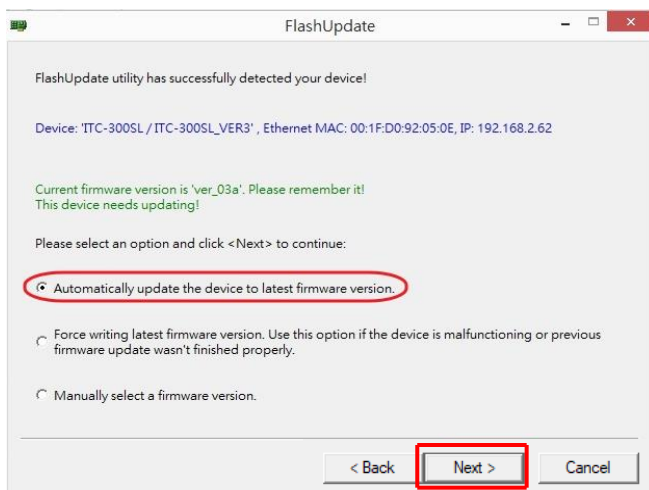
FlashUpdate

FlashUpdate utility has successfully detected your device!

Device: 'ITC-300SL / ITC-300SL_VER3' , Ethernet MAC: 00:1F:D0:92:05:0E, IP: 192.168.2.62

Current firmware version is 'ver_03a'. Please remember it!
This device needs updating!

Please select an option and click <Next> to continue:

Automatically update the device to latest firmware version.

Force writing latest firmware version. Use this option if the device is malfunctioning or previous firmware update wasn't finished properly.

Manually select a firmware version.

< Back
Next >
Cancel